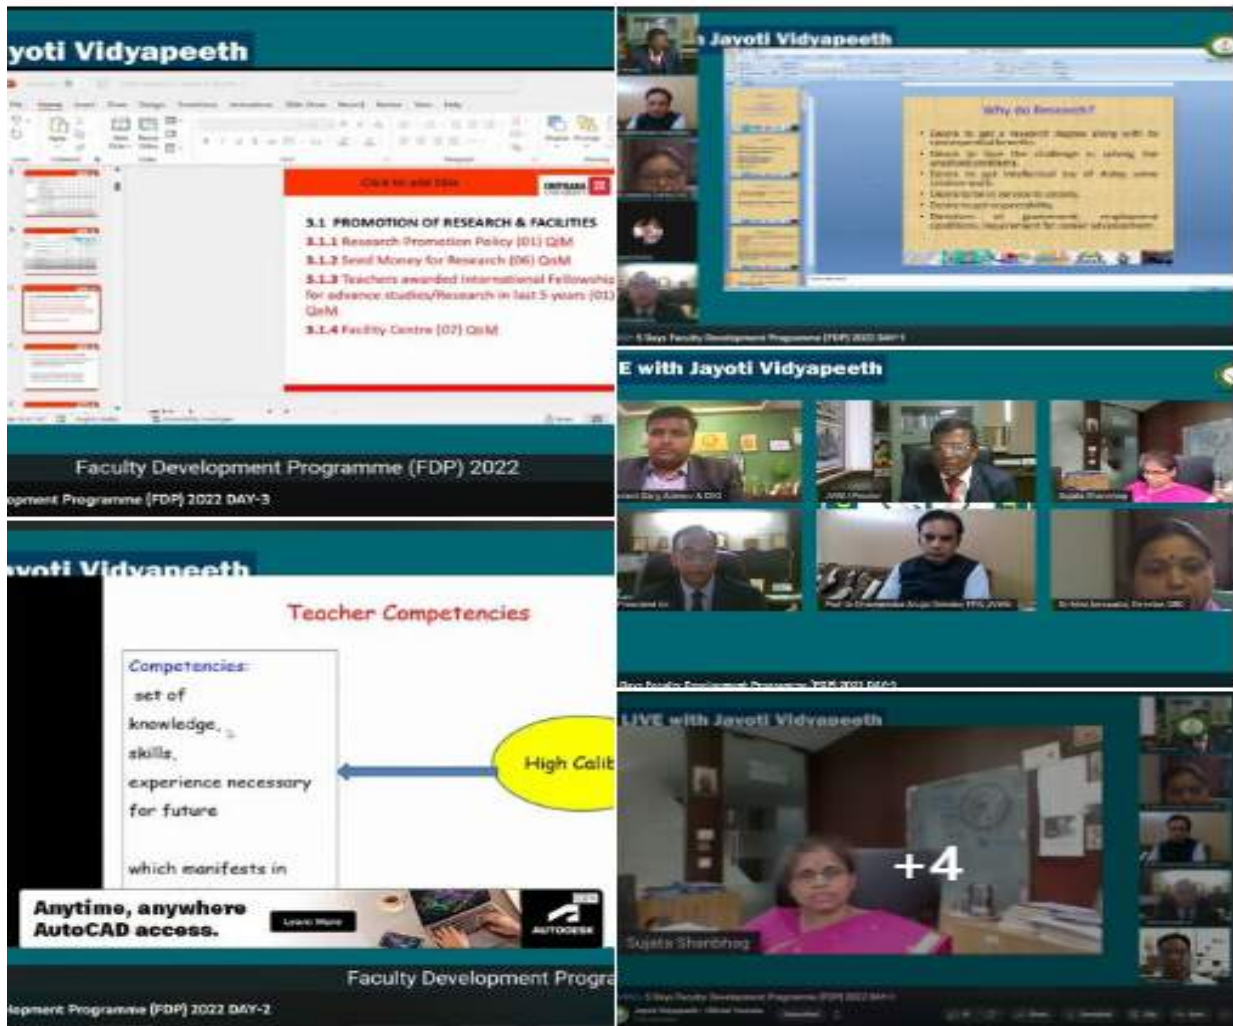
yoti Vidyapeeth

Click to add title

3.1 PROMOTION OF RESEARCH & FACILITIES
3.1.1 Research Promotion Policy (01) QlM
3.1.2 Seed Money for Research (06) QnM
3.1.3 Teachers awarded International Fellowship for advance studies/Research in last 5 years (01) QnM
3.1.4 Facility Centre (07) QnM

Faculty Development Programme (FDP) 2022

opment Programme (FDP) 2022 DAY-3

Jayoti Vidyapeeth

Why do Research?

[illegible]

5 Days Faculty Development Programme (FDP) 2022 DAY-1

E with Jayoti Vidyapeeth

Sujata Shanbhag

yoti Vidyapeeth

Teacher Competencies

Competencies:
set of knowledge, skills, experience necessary for future

which manifests in

High Calib

Anytime, anywhere AutoCAD access.

Learn More

AUTODESK

Faculty Development Progra

opment Programme (FDP) 2022 DAY-2

LIVE with Jayoti Vidyapeeth

+4

Sujata Shanbhag

5 Days Faculty Development Programme (FDP) 2022 DAY-1